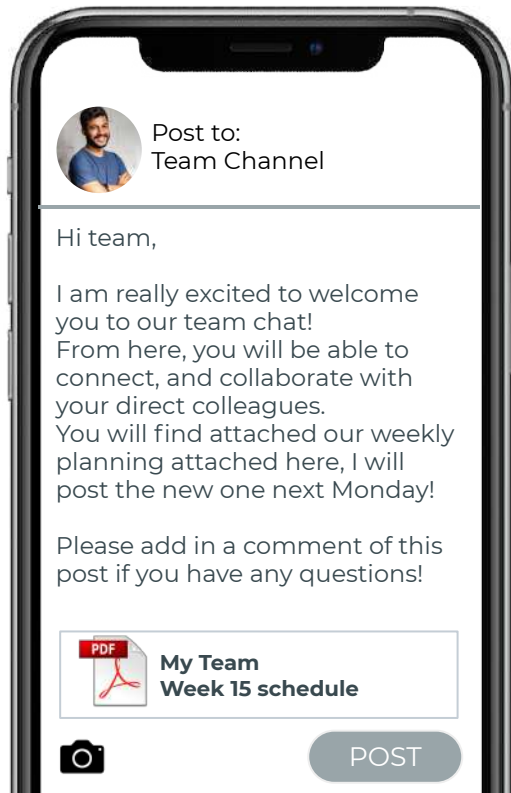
Post to:
Team Channel

Hi team,

I am really excited to welcome you to our team chat!
From here, you will be able to connect, and collaborate with your direct colleagues.
You will find attached our weekly planning attached here, I will post the new one next Monday!

Please add in a comment of this post if you have any questions!

PDF

**My Team**
**Week 15 schedule**

POST